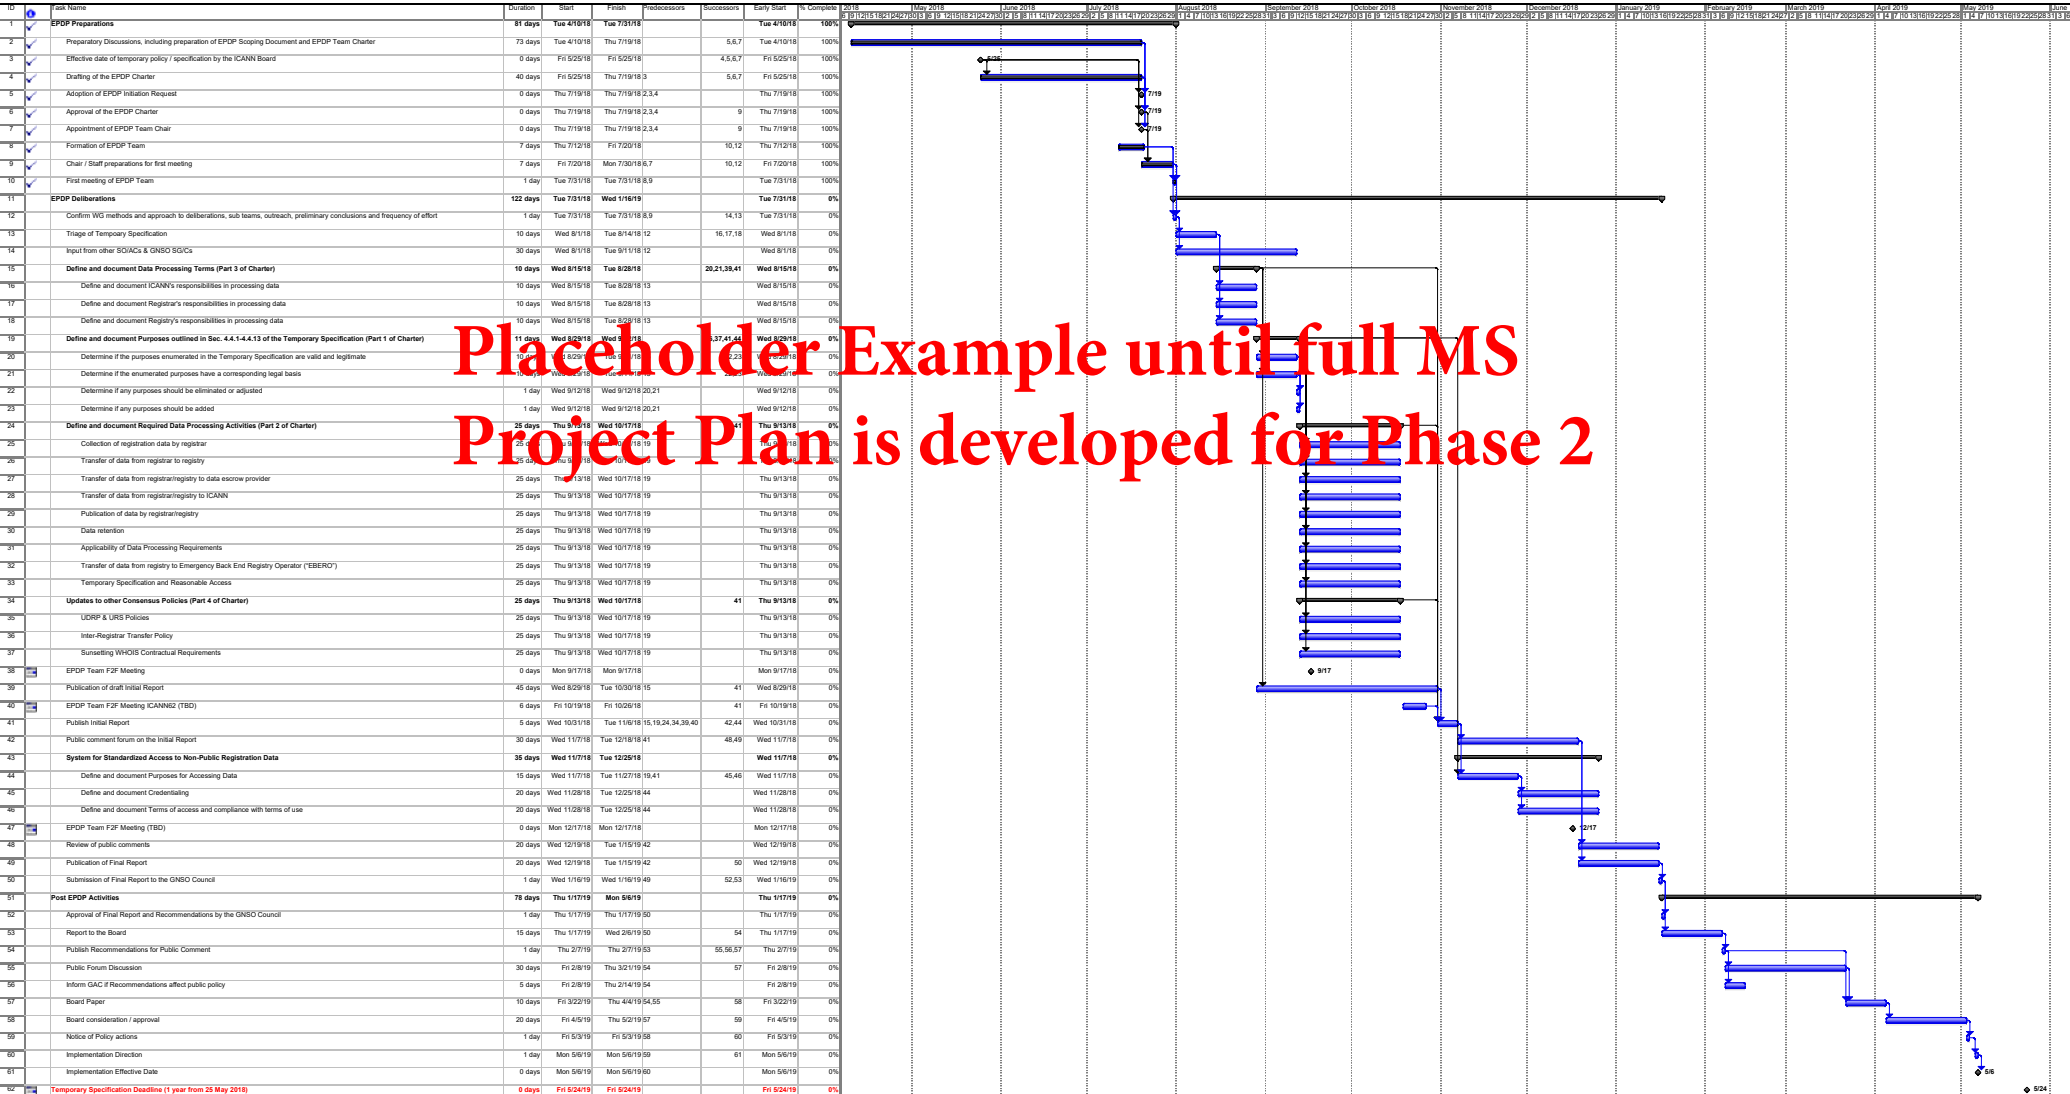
Placeholder Example until full MS Project Plan is developed for Phase 2

| ID | Task Name | Duration | Start | Finish | Predecessors | Successors | Early Start | % Complete |
|---|---|---|---|---|---|---|---|---|
| 1 | EPDP Preparations | 81 days | Tue 4/10/18 | Tue 7/31/18 | | | Tue 4/10/18 | 100% |
| 2 | Preparatory Discussions, including preparation of EPDP Scoping Document and EPDP Team Charter | 73 days | Tue 4/10/18 | Thu 7/19/18 | | 5,6,7 | Tue 4/10/18 | 100% |
| 3 | Effective date of temporary policy / specification by the ICANN Board | 0 days | Fri 5/25/18 | Fri 5/25/18 | | 4,5,6,7 | Fri 5/25/18 | 100% |
| 4 | Drafting of the EPDP Charter | 40 days | Fri 5/25/18 | Thu 7/19/18 | 3 | 5,6,7 | Fri 5/25/18 | 100% |
| 5 | Adoption of EPDP Initiation Request | 0 days | Thu 7/19/18 | Thu 7/19/18 | 2,3,4 | | Thu 7/19/18 | 100% |
| 6 | Approval of the EPDP Charter | 0 days | Thu 7/19/18 | Thu 7/19/18 | 2,3,4 | 9 | Thu 7/19/18 | 100% |
| 7 | Appointment of EPDP Team Chair | 0 days | Thu 7/19/18 | Thu 7/19/18 | 2,3,4 | 9 | Thu 7/19/18 | 100% |
| 8 | Formation of EPDP Team | 7 days | Thu 7/12/18 | Fri 7/20/18 | | 10,12 | Thu 7/12/18 | 100% |
| 9 | Chair / Staff preparations for first meeting | 7 days | Fri 7/20/18 | Mon 7/30/18 | 6,7 | 10,12 | Fri 7/20/18 | 100% |
| 10 | First meeting of EPDP Team | 1 day | Tue 7/31/18 | Tue 7/31/18 | 8,9 | | Tue 7/31/18 | 100% |
| 11 | EPDP Deliberations | 122 days | Tue 7/31/18 | Wed 1/16/19 | | | Tue 7/31/18 | 0% |
| 12 | Confirm WG methods and approach to deliberations, sub teams, outreach, preliminary conclusions and frequency of effort | 1 day | Tue 7/31/18 | Tue 7/31/18 | 8,9 | 14,13 | Tue 7/31/18 | 0% |
| 13 | Triage of Temporay Specification | 10 days | Wed 8/1/18 | Tue 8/14/18 | 12 | 16,17,18 | Wed 8/1/18 | 0% |
| 14 | Input from other SO/ACs & GNSO SG/Cs | 30 days | Wed 8/1/18 | Tue 9/11/18 | 12 | | Wed 8/1/18 | 0% |
| 15 | Define and document Data Processing Terms (Part 3 of Charter) | 10 days | Wed 8/15/18 | Tue 8/28/18 | | 20,21,39,41 | Wed 8/15/18 | 0% |
| 16 | Define and document ICANN's responsibilities in processing data | 10 days | Wed 8/15/18 | Tue 8/28/18 | 13 | | Wed 8/15/18 | 0% |
| 17 | Define and document Registrar's responsibilities in processing data | 10 days | Wed 8/15/18 | Tue 8/28/18 | 13 | | Wed 8/15/18 | 0% |
| 18 | Define and document Registry's responsibilities in processing data | 10 days | Wed 8/15/18 | Tue 8/28/18 | 13 | | Wed 8/15/18 | 0% |
| 19 | Define and document Purposes outlined in Sec. 4.4.1-4.4.13 of the Temporary Specification (Part 1 of Charter) | 11 days | Wed 8/29/18 | Wed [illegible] | | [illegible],37,41,44 | Wed 8/29/18 | 0% |
| 20 | Determine if the purposes enumerated in the Temporary Specification are valid and legitimate | 10 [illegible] | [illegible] 8/29/18 | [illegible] | | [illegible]2,23 | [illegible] | 0% |
| 21 | Determine if the enumerated purposes have a corresponding legal basis | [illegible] | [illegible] | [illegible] | | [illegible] | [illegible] | 0% |
| 22 | Determine if any purposes should be eliminated or adjusted | 1 day | Wed 9/12/18 | Wed 9/12/18 | 20,21 | | Wed 9/12/18 | 0% |
| 23 | Determine if any purposes should be added | 1 day | Wed 9/12/18 | Wed 9/12/18 | 20,21 | | Wed 9/12/18 | 0% |
| 24 | Define and document Required Data Processing Activities (Part 2 of Charter) | 25 days | Thu 9/13/18 | Wed 10/17/18 | | 41 | Thu 9/13/18 | 0% |
| 25 | Collection of registration data by registrar | 25 da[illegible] | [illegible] | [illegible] 19 | | | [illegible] | 0% |
| 26 | Transfer of data from registrar to registry | 25 da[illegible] | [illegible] | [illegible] | | | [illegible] | 0% |
| 27 | Transfer of data from registrar/registry to data escrow provider | 25 days | Thu 9/13/18 | Wed 10/17/18 | 19 | | Thu 9/13/18 | 0% |
| 28 | Transfer of data from registrar/registry to ICANN | 25 days | Thu 9/13/18 | Wed 10/17/18 | 19 | | Thu 9/13/18 | 0% |
| 29 | Publication of data by registrar/registry | 25 days | Thu 9/13/18 | Wed 10/17/18 | 19 | | Thu 9/13/18 | 0% |
| 30 | Data retention | 25 days | Thu 9/13/18 | Wed 10/17/18 | 19 | | Thu 9/13/18 | 0% |
| 31 | Applicability of Data Processing Requirements | 25 days | Thu 9/13/18 | Wed 10/17/18 | 19 | | Thu 9/13/18 | 0% |
| 32 | Transfer of data from registry to Emergency Back End Registry Operator ("EBERO") | 25 days | Thu 9/13/18 | Wed 10/17/18 | 19 | | Thu 9/13/18 | 0% |
| 33 | Temporary Specification and Reasonable Access | 25 days | Thu 9/13/18 | Wed 10/17/18 | 19 | | Thu 9/13/18 | 0% |
| 34 | Updates to other Consensus Policies (Part 4 of Charter) | 25 days | Thu 9/13/18 | Wed 10/17/18 | | 41 | Thu 9/13/18 | 0% |
| 35 | UDRP & URS Policies | 25 days | Thu 9/13/18 | Wed 10/17/18 | 19 | | Thu 9/13/18 | 0% |
| 36 | Inter-Registrar Transfer Policy | 25 days | Thu 9/13/18 | Wed 10/17/18 | 19 | | Thu 9/13/18 | 0% |
| 37 | Sunsetting WHOIS Contractual Requirements | 25 days | Thu 9/13/18 | Wed 10/17/18 | 19 | | Thu 9/13/18 | 0% |
| 38 | EPDP Team F2F Meeting | 0 days | Mon 9/17/18 | Mon 9/17/18 | | | Mon 9/17/18 | 0% |
| 39 | Publication of draft Initial Report | 45 days | Wed 8/29/18 | Tue 10/30/18 | 15 | 41 | Wed 8/29/18 | 0% |
| 40 | EPDP Team F2F Meeting ICANN62 (TBD) | 6 days | Fri 10/19/18 | Fri 10/26/18 | | 41 | Fri 10/19/18 | 0% |
| 41 | Publish Initial Report | 5 days | Wed 10/31/18 | Tue 11/6/18 | 15,19,24,34,39,40 | 42,44 | Wed 10/31/18 | 0% |
| 42 | Public comment forum on the Initial Report | 30 days | Wed 11/7/18 | Tue 12/18/18 | 41 | 48,49 | Wed 11/7/18 | 0% |
| 43 | System for Standardized Access to Non-Public Registration Data | 35 days | Wed 11/7/18 | Tue 12/25/18 | | | Wed 11/7/18 | 0% |
| 44 | Define and document Purposes for Accessing Data | 15 days | Wed 11/7/18 | Tue 11/27/18 | 19,41 | 45,46 | Wed 11/7/18 | 0% |
| 45 | Define and document Credentialing | 20 days | Wed 11/28/18 | Tue 12/25/18 | 44 | | Wed 11/28/18 | 0% |
| 46 | Define and document Terms of access and compliance with terms of use | 20 days | Wed 11/28/18 | Tue 12/25/18 | 44 | | Wed 11/28/18 | 0% |
| 47 | EPDP Team F2F Meeting (TBD) | 0 days | Mon 12/17/18 | Mon 12/17/18 | | | Mon 12/17/18 | 0% |
| 48 | Review of public comments | 20 days | Wed 12/19/18 | Tue 1/15/19 | 42 | | Wed 12/19/18 | 0% |
| 49 | Publication of Final Report | 20 days | Wed 12/19/18 | Tue 1/15/19 | 42 | 50 | Wed 12/19/18 | 0% |
| 50 | Submission of Final Report to the GNSO Council | 1 day | Wed 1/16/19 | Wed 1/16/19 | 49 | 52,53 | Wed 1/16/19 | 0% |
| 51 | Post EPDP Activities | 78 days | Thu 1/17/19 | Mon 5/6/19 | | | Thu 1/17/19 | 0% |
| 52 | Approval of Final Report and Recommendations by the GNSO Council | 1 day | Thu 1/17/19 | Thu 1/17/19 | 50 | | Thu 1/17/19 | 0% |
| 53 | Report to the Board | 15 days | Thu 1/17/19 | Wed 2/6/19 | 50 | 54 | Thu 1/17/19 | 0% |
| 54 | Publish Recommendations for Public Comment | 1 day | Thu 2/7/19 | Thu 2/7/19 | 53 | 55,56,57 | Thu 2/7/19 | 0% |
| 55 | Public Forum Discussion | 30 days | Fri 2/8/19 | Thu 3/21/19 | 54 | 57 | Fri 2/8/19 | 0% |
| 56 | Inform GAC if Recommendations affect public policy | 5 days | Fri 2/8/19 | Thu 2/14/19 | 54 | | Fri 2/8/19 | 0% |
| 57 | Board Paper | 10 days | Fri 3/22/19 | Thu 4/4/19 | 54,55 | 58 | Fri 3/22/19 | 0% |
| 58 | Board consideration / approval | 20 days | Fri 4/5/19 | Thu 5/2/19 | 57 | 59 | Fri 4/5/19 | 0% |
| 59 | Notice of Policy actions | 1 day | Fri 5/3/19 | Fri 5/3/19 | 58 | 60 | Fri 5/3/19 | 0% |
| 60 | Implementation Direction | 1 day | Mon 5/6/19 | Mon 5/6/19 | 59 | 61 | Mon 5/6/19 | 0% |
| 61 | Implementation Effective Date | 0 days | Mon 5/6/19 | Mon 5/6/19 | 60 | | Mon 5/6/19 | 0% |
| 62 | Temporary Specification Deadline (1 year from 25 May 2018) | 0 days | Fri 5/24/19 | Fri 5/24/19 | | | Fri 5/24/19 | 0% |

2018 | May 2018 | June 2018 | July 2018 | August 2018 | September 2018 | October 2018 | November 2018 | December 2018 | January 2019 | February 2019 | March 2019 | April 2019 | May 2019 | June

5/25 | 7/19 | 7/19 | 7/19 | 9/17 | 12/17 | 5/6 | 5/24